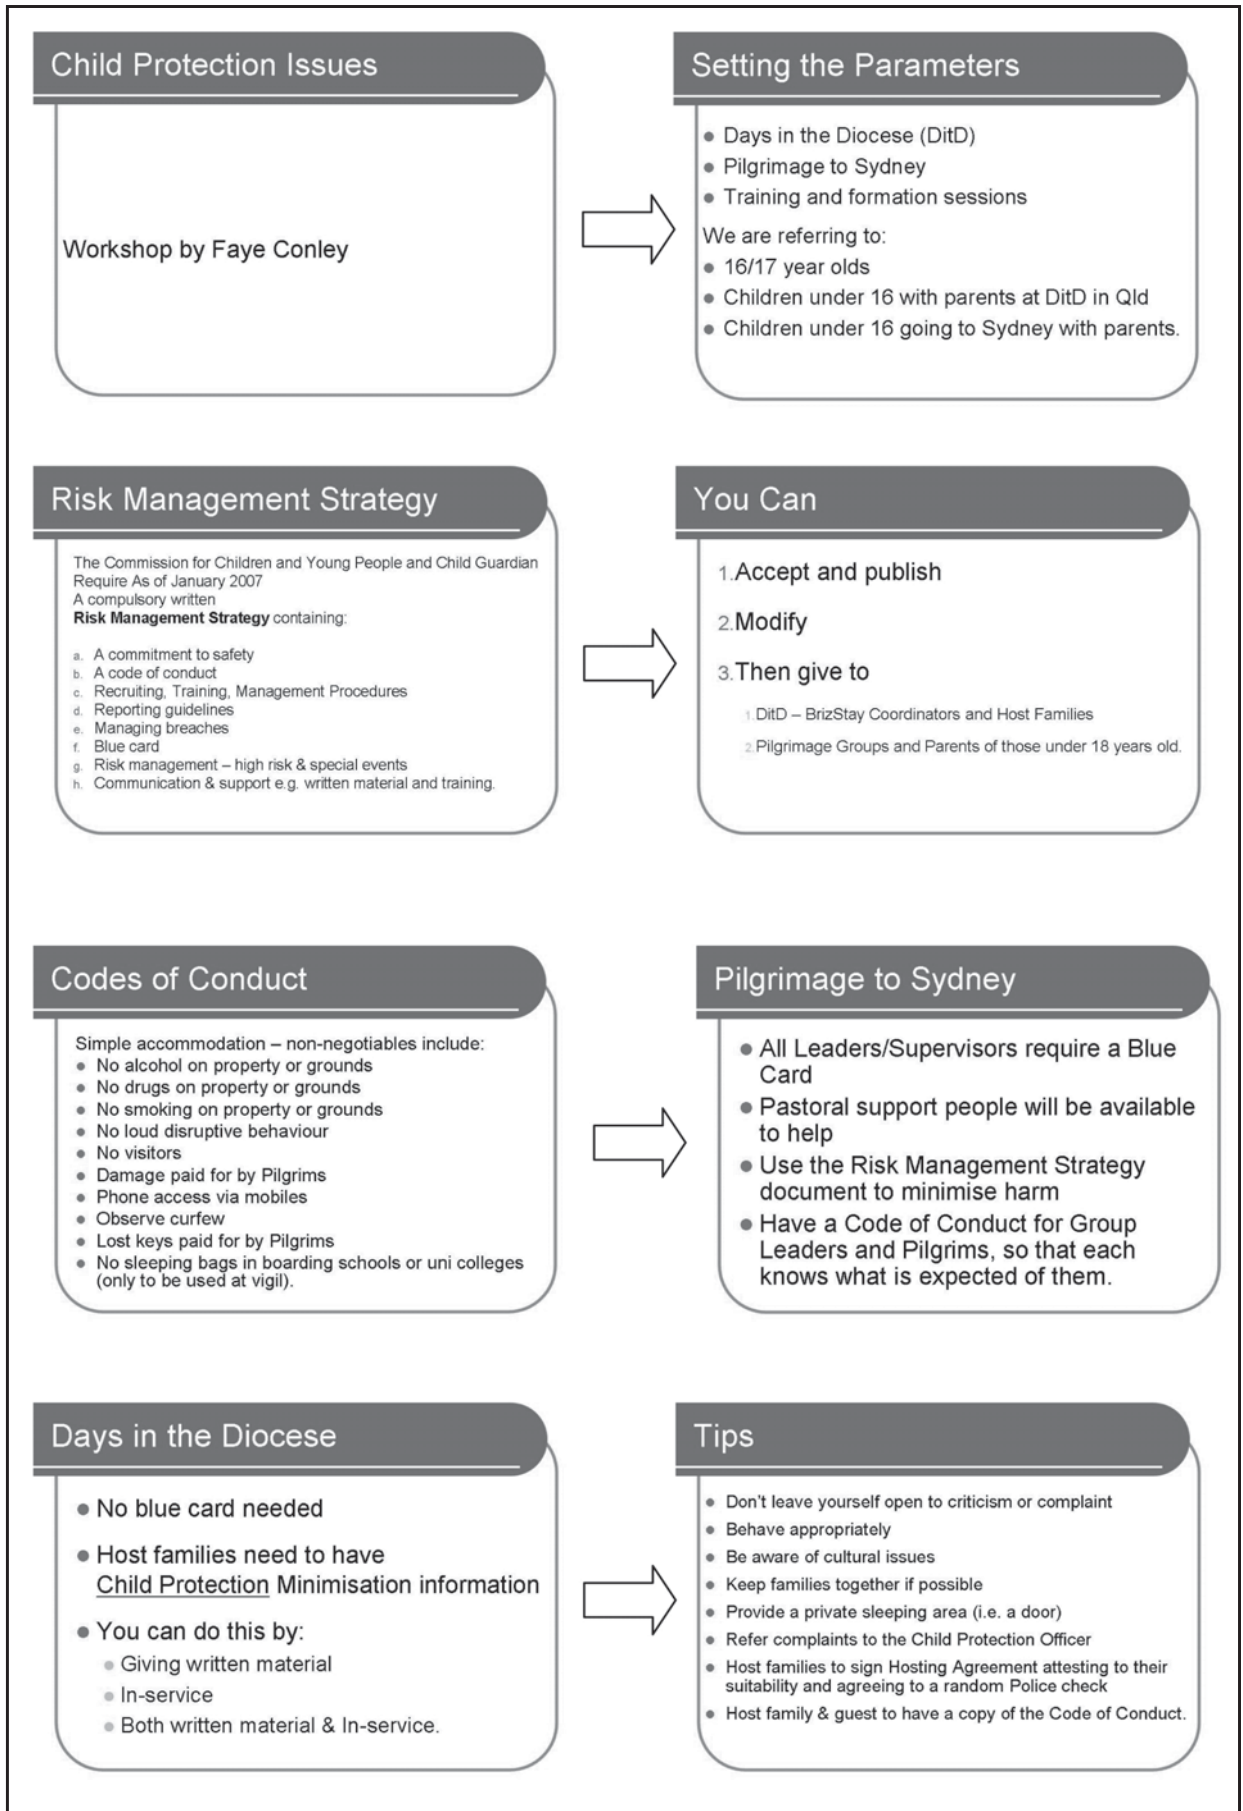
Child Protection Issues

Workshop by Faye Conley

Setting the Parameters

- Days in the Diocese (DitD)
- Pilgrimage to Sydney
- Training and formation sessions

We are referring to:
- 16/17 year olds
- Children under 16 with parents at DitD in Qld
- Children under 16 going to Sydney with parents.

Risk Management Strategy

The Commission for Children and Young People and Child Guardian Require As of January 2007
A compulsory written
**Risk Management Strategy** containing:

a. A commitment to safety
b. A code of conduct
c. Recruiting, Training, Management Procedures
d. Reporting guidelines
e. Managing breaches
f. Blue card
g. Risk management – high risk & special events
h. Communication & support e.g. written material and training.

You Can

1. Accept and publish
2. Modify
3. Then give to
1. DitD – BrizStay Coordinators and Host Families
2. Pilgrimage Groups and Parents of those under 18 years old.

Codes of Conduct

Simple accommodation – non-negotiables include:
- No alcohol on property or grounds
- No drugs on property or grounds
- No smoking on property or grounds
- No loud disruptive behaviour
- No visitors
- Damage paid for by Pilgrims
- Phone access via mobiles
- Observe curfew
- Lost keys paid for by Pilgrims
- No sleeping bags in boarding schools or uni colleges (only to be used at vigil).

Pilgrimage to Sydney

- All Leaders/Supervisors require a Blue Card
- Pastoral support people will be available to help
- Use the Risk Management Strategy document to minimise harm
- Have a Code of Conduct for Group Leaders and Pilgrims, so that each knows what is expected of them.

Days in the Diocese

- No blue card needed
- Host families need to have Child Protection Minimisation information
- You can do this by:
  - Giving written material
  - In-service
  - Both written material & In-service.

Tips

- Don't leave yourself open to criticism or complaint
- Behave appropriately
- Be aware of cultural issues
- Keep families together if possible
- Provide a private sleeping area (i.e. a door)
- Refer complaints to the Child Protection Officer
- Host families to sign Hosting Agreement attesting to their suitability and agreeing to a random Police check
- Host family & guest to have a copy of the Code of Conduct.